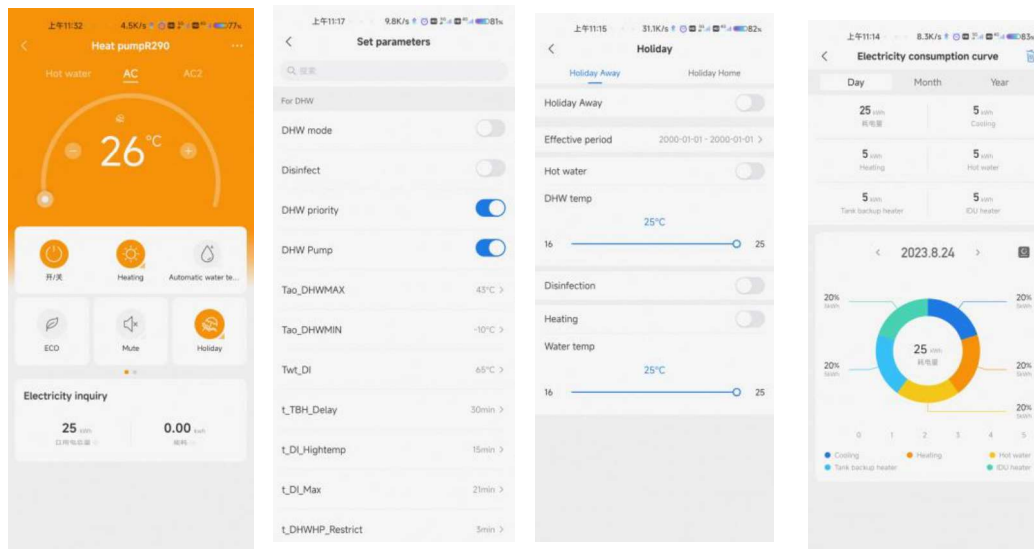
上午11:32 4.5K/s 77%

Heat pumpR290

Hot water AC AC2

26°C

开/关 Heating Automatic water te...

ECO Mute Holiday

Electricity inquiry

25 kWh
日用电总量

0.00 kwh
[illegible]

上午11:17 9.8K/s 81%

Set parameters

搜索

For DHW

DHW mode

Disinfect

DHW priority

DHW Pump

Tao_DHWMAX 43°C >

Tao_DHWMIN -10°C >

Twt_DI 65°C >

t_TBH_Delay 30min >

t_DI_Hightemp 15min >

t_DI_Max 21min >

t_DHWHP_Restrict 3min >

上午11:15 31.1K/s 82%

Holiday

Holiday Away Holiday Home

Holiday Away

Effective period 2000-01-01 - 2000-01-01 >

Hot water

DHW temp

25°C

16 25

Disinfection

Heating

Water temp

25°C

16 25

上午11:14 8.3K/s 83%

Electricity consumption curve

Day Month Year

25 kWh
耗电量

5 kWh
Cooling

5 kWh
Heating

5 kWh
Hot water

5 kWh
Tank backup heater

5 kWh
IDU heater

< 2023.8.24 >

20% 5kWh

20% 5kWh

20% 5kWh

20% 5kWh

20% 5kWh

25 kWh
耗电量

0 1 2 3 4 5

Cooling Heating Hot water

Tank backup heater IDU heater